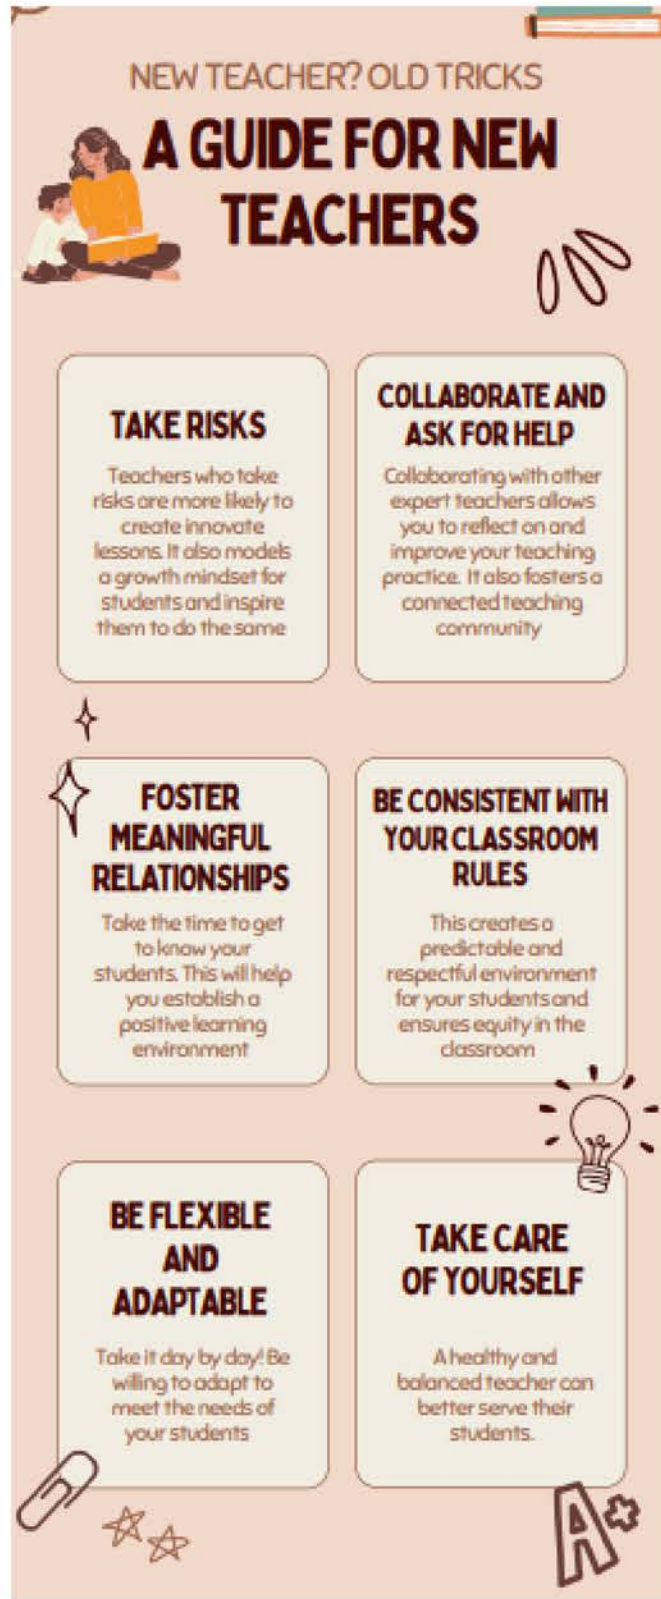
NEW TEACHER? OLD TRICKS

A GUIDE FOR NEW TEACHERS

TAKE RISKS

Teachers who take risks are more likely to create innovate lessons. It also models a growth mindset for students and inspire them to do the same

COLLABORATE AND ASK FOR HELP

Collaborating with other expert teachers allows you to reflect on and improve your teaching practice. It also fosters a connected teaching community

FOSTER MEANINGFUL RELATIONSHIPS

Take the time to get to know your students. This will help you establish a positive learning environment

BE CONSISTENT WITH YOUR CLASSROOM RULES

This creates a predictable and respectful environment for your students and ensures equity in the classroom

BE FLEXIBLE AND ADAPTABLE

Take it day by day! Be willing to adapt to meet the needs of your students

TAKE CARE OF YOURSELF

A healthy and balanced teacher can better serve their students.

A+